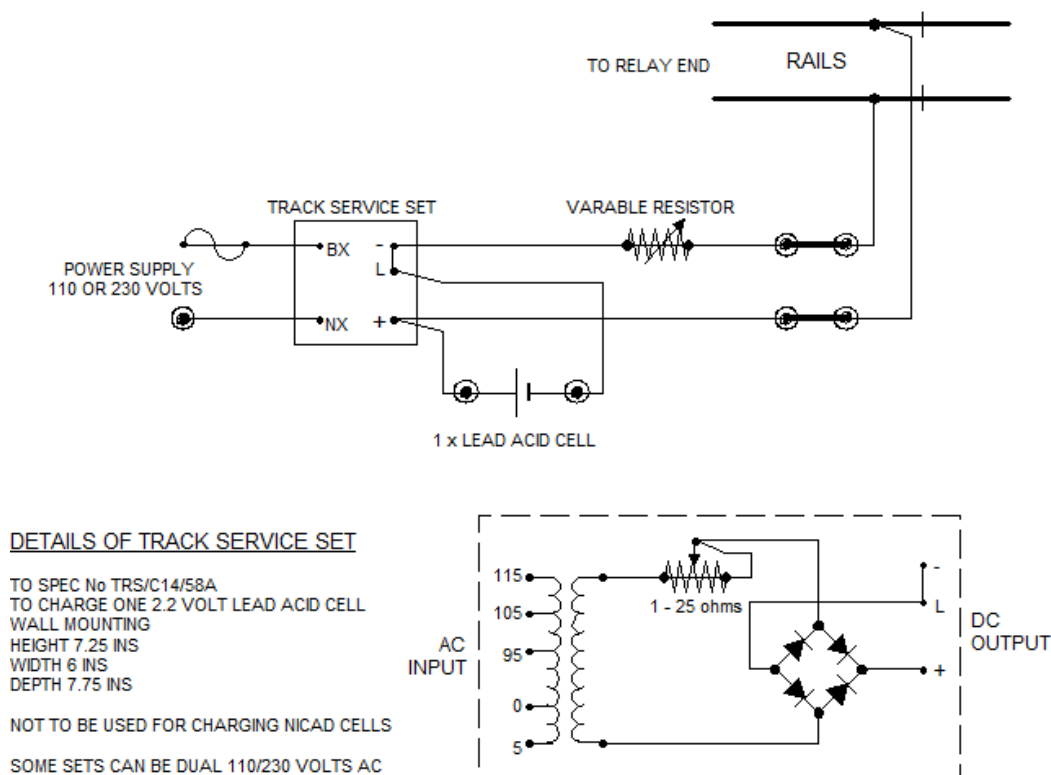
TO RELAY END

RAILS

TRACK SERVICE SET

VARABLE RESISTOR

BX

-

L

POWER SUPPLY
110 OR 230 VOLTS

NX

+

1 x LEAD ACID CELL

DETAILS OF TRACK SERVICE SET

TO SPEC No TRS/C14/58A
TO CHARGE ONE 2.2 VOLT LEAD ACID CELL
WALL MOUNTING
HEIGHT 7.25 INS
WIDTH 6 INS
DEPTH 7.75 INS

NOT TO BE USED FOR CHARGING NICAD CELLS

SOME SETS CAN BE DUAL 110/230 VOLTS AC

115

105

95

0

5

AC
INPUT

1 - 25 ohms

-

L

+

DC
OUTPUT